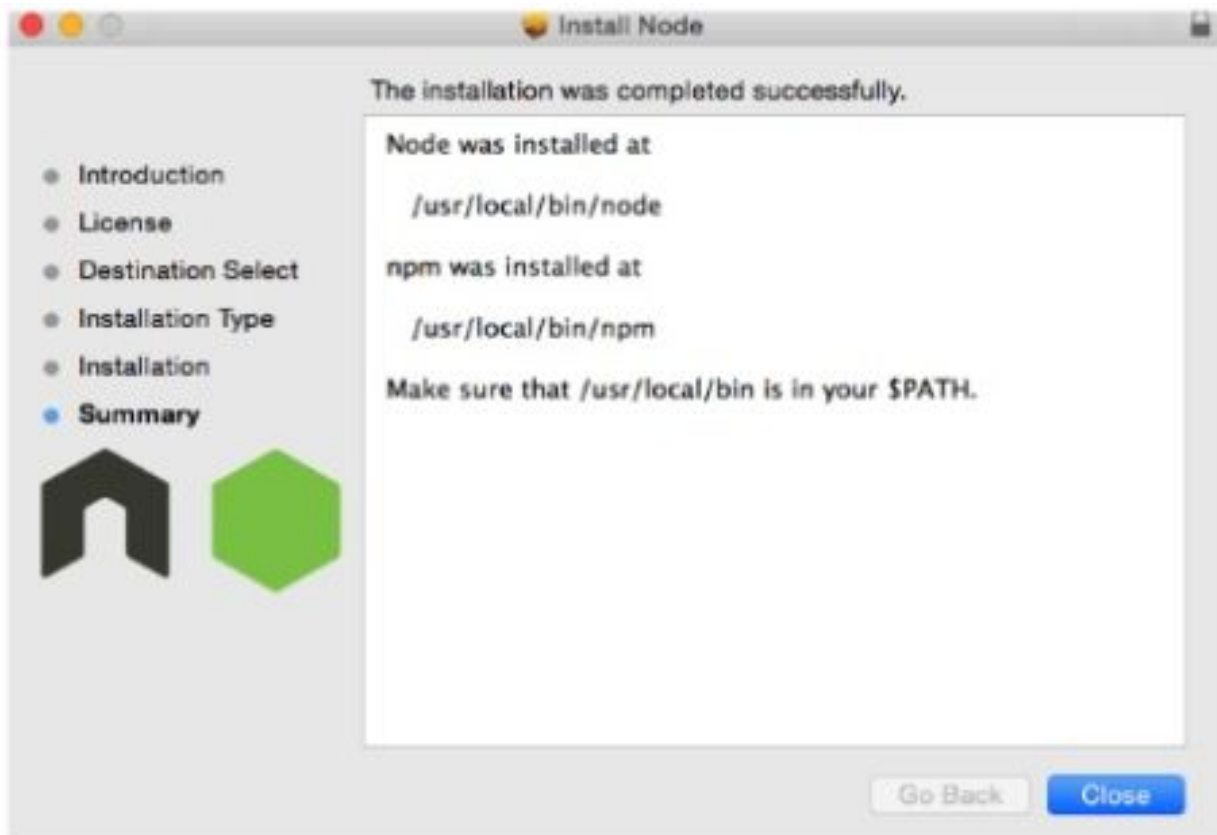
Install Node

The installation was completed successfully.

Introduction
License
Destination Select
Installation Type
Installation
Summary

Node was installed at

/usr/local/bin/node

npm was installed at

/usr/local/bin/npm

Make sure that /usr/local/bin is in your $PATH.

Go Back
Close